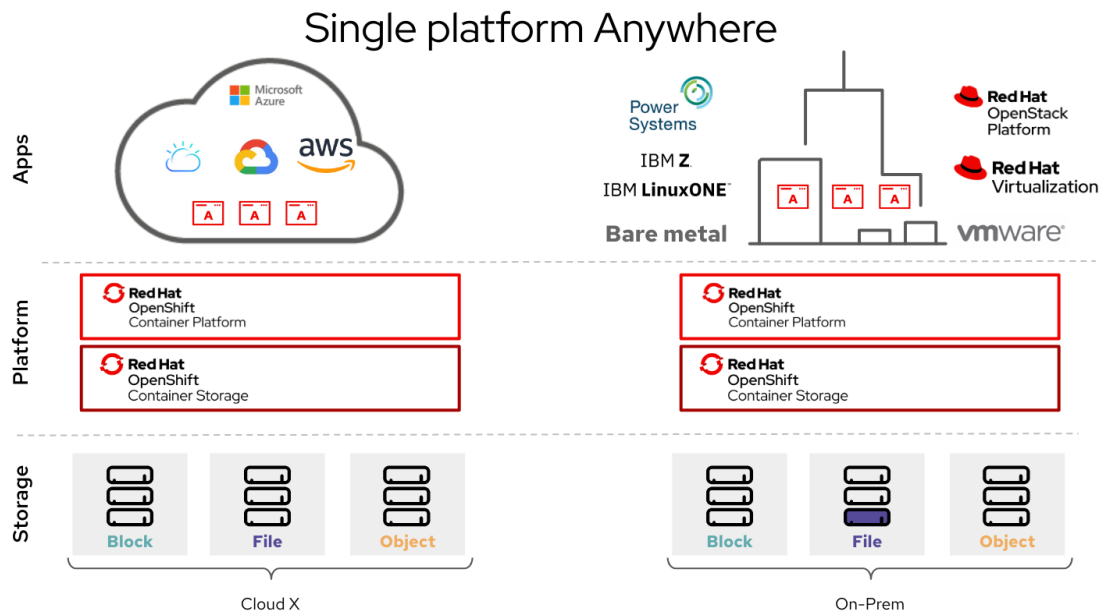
Single platform Anywhere

Apps

Microsoft Azure

aws

A A A

Power Systems

IBM Z

IBM LinuxONE

Bare metal

A A A

Red Hat OpenStack Platform

Red Hat Virtualization

vmware

Platform

Red Hat OpenShift Container Platform

Red Hat OpenShift Container Storage

Red Hat OpenShift Container Platform

Red Hat OpenShift Container Storage

Storage

Block File Object

Block File Object

Cloud X

On-Prem